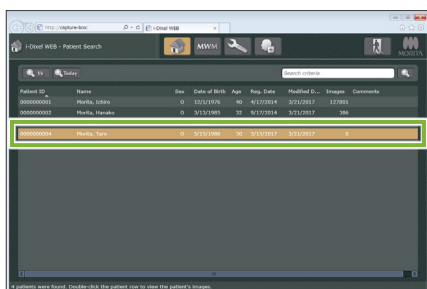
http://vapture-box/
i-Dixel WEB

i-Dixel WEB - Patient Search

MWM

MORITA

Search criteria

Today

| Patient ID | Name | Sex | Date of Birth | Age | Reg. Date | Modified D... | Images | Comments |
|---|---|---|---|---|---|---|---|---|
| 0000000001 | Morita, Ichiro | O | 12/1/1976 | 40 | 4/17/2014 | 3/21/2017 | 127801 | |
| 0000000002 | Morita, Hanako | O | 3/13/1985 | 32 | 4/17/2014 | 3/21/2017 | 386 | |
| 0000000004 | Morita, Taro | O | 5/15/1986 | 30 | 5/13/2017 | 3/21/2017 | 8 | |

4 patients were found. Double-click the patient row to view the patient's images.